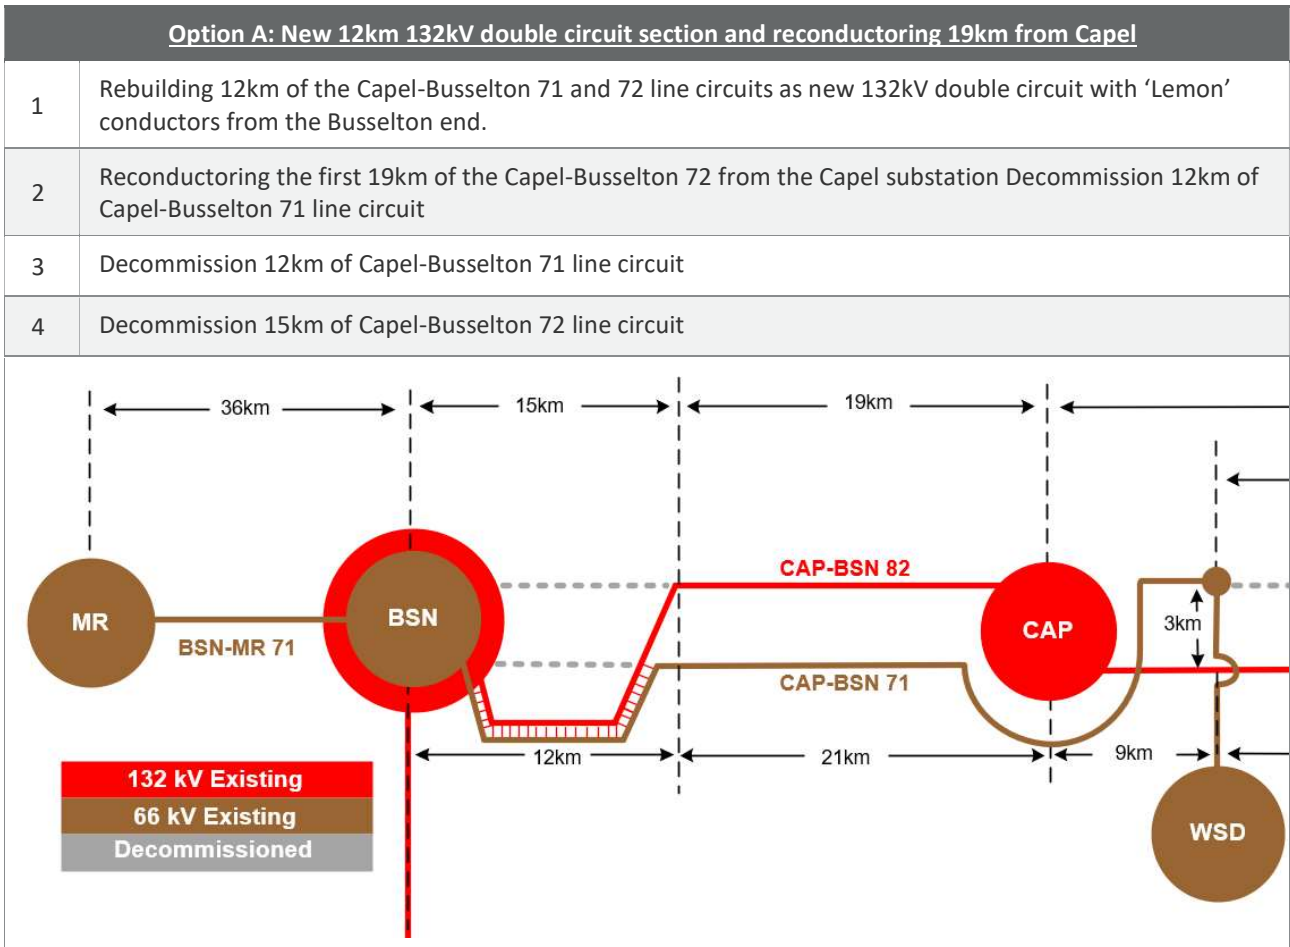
| Option A: New 12km 132kV double circuit section and reconductoring 19km from Capel | |
|---|---|
| 1 | Rebuilding 12km of the Capel-Busselton 71 and 72 line circuits as new 132kV double circuit with 'Lemon' conductors from the Busselton end. |
| 2 | Reconductoring the first 19km of the Capel-Busselton 72 from the Capel substation Decommission 12km of Capel-Busselton 71 line circuit |
| 3 | Decommission 12km of Capel-Busselton 71 line circuit |
| 4 | Decommission 15km of Capel-Busselton 72 line circuit |

36km
15km
19km
CAP-BSN 82
MR
BSN
CAP
3km
BSN-MR 71
CAP-BSN 71
12km
21km
9km
WSD
132 kV Existing
66 kV Existing
Decommissioned